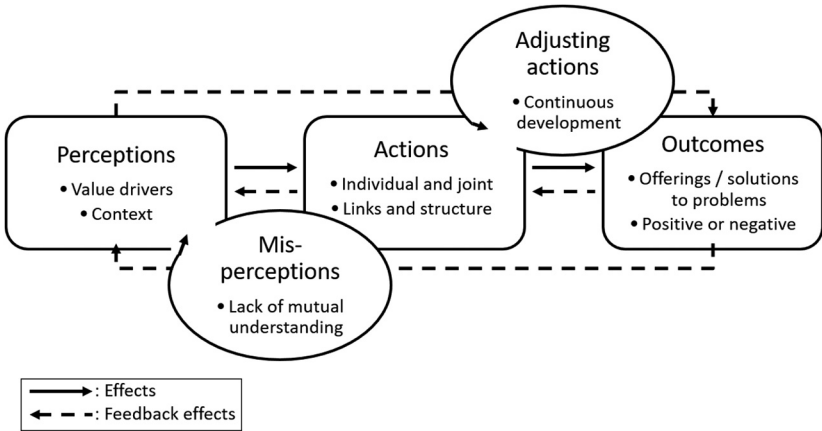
Adjusting actions
• Continuous development

Perceptions
• Value drivers
• Context

Actions
• Individual and joint
• Links and structure

Outcomes
• Offerings / solutions to problems
• Positive or negative

Mis-perceptions
• Lack of mutual understanding

: Effects
: Feedback effects